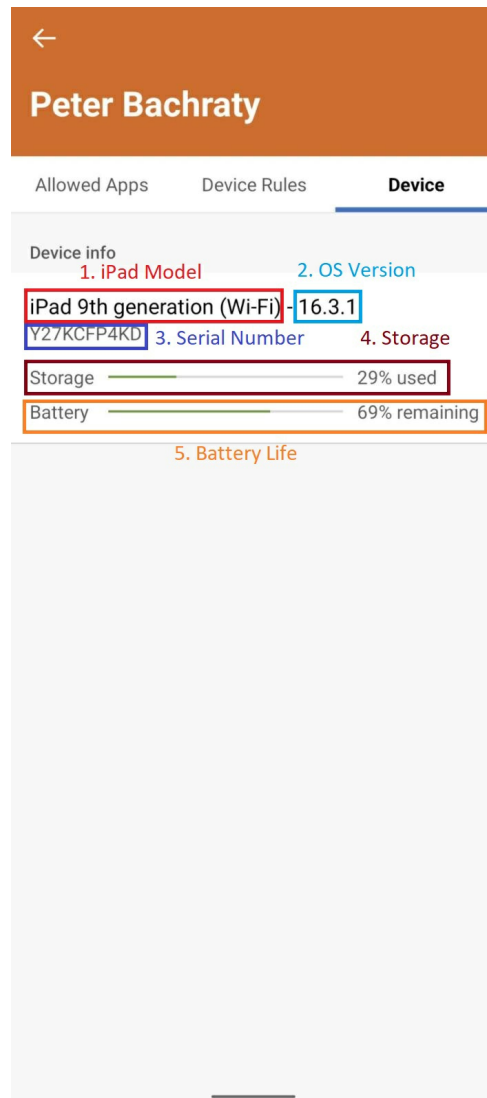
←

Peter Bachraty

Allowed Apps Device Rules Device

Device info

1. iPad Model 2. OS Version

iPad 9th generation (Wi-Fi) - 16.3.1

Y27KCFP4KD 3. Serial Number 4. Storage

Storage 29% used

Battery 69% remaining

5. Battery Life